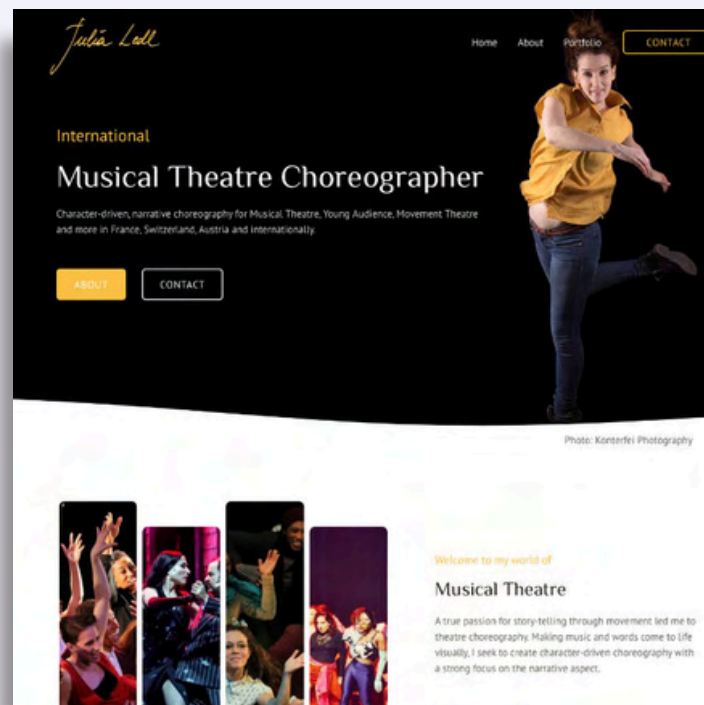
Julia Ladl

Home About Portfolio CONTACT

International

Musical Theatre Choreographer

Character-driven, narrative choreography for Musical Theatre, Young Audience, Movement Theatre and more in France, Switzerland, Austria and internationally.

ABOUT CONTACT

Photo: Konterfei Photography

Welcome to my world of

Musical Theatre

A true passion for story-telling through movement led me to theatre choreography. Making music and words come to life visually, I seek to create character-driven choreography with a strong focus on the narrative aspect.